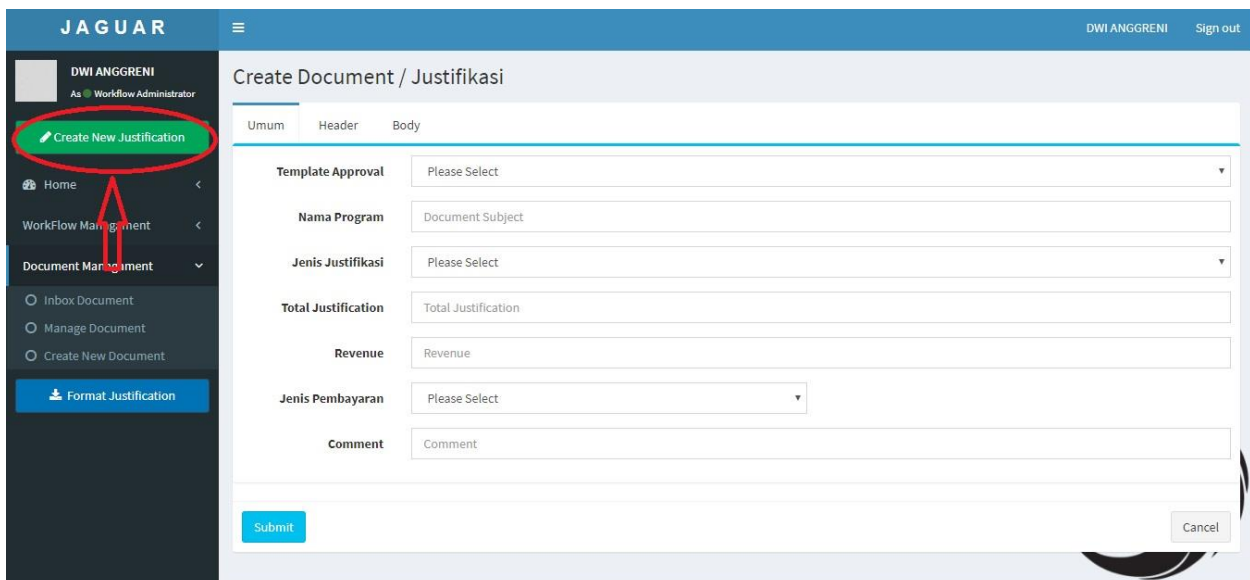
JAGUAR

DWI ANGGRENI Sign out

DWI ANGGRENI
As Workflow Administrator

Create New Justification

Home

WorkFlow Management

Document Management

Inbox Document
Manage Document
Create New Document

Format Justification

Create Document / Justifikasi

Umum Header Body

Template Approval Please Select

Nama Program Document Subject

Jenis Justifikasi Please Select

Total Justification Total Justification

Revenue Revenue

Jenis Pembayaran Please Select

Comment Comment

Submit

Cancel